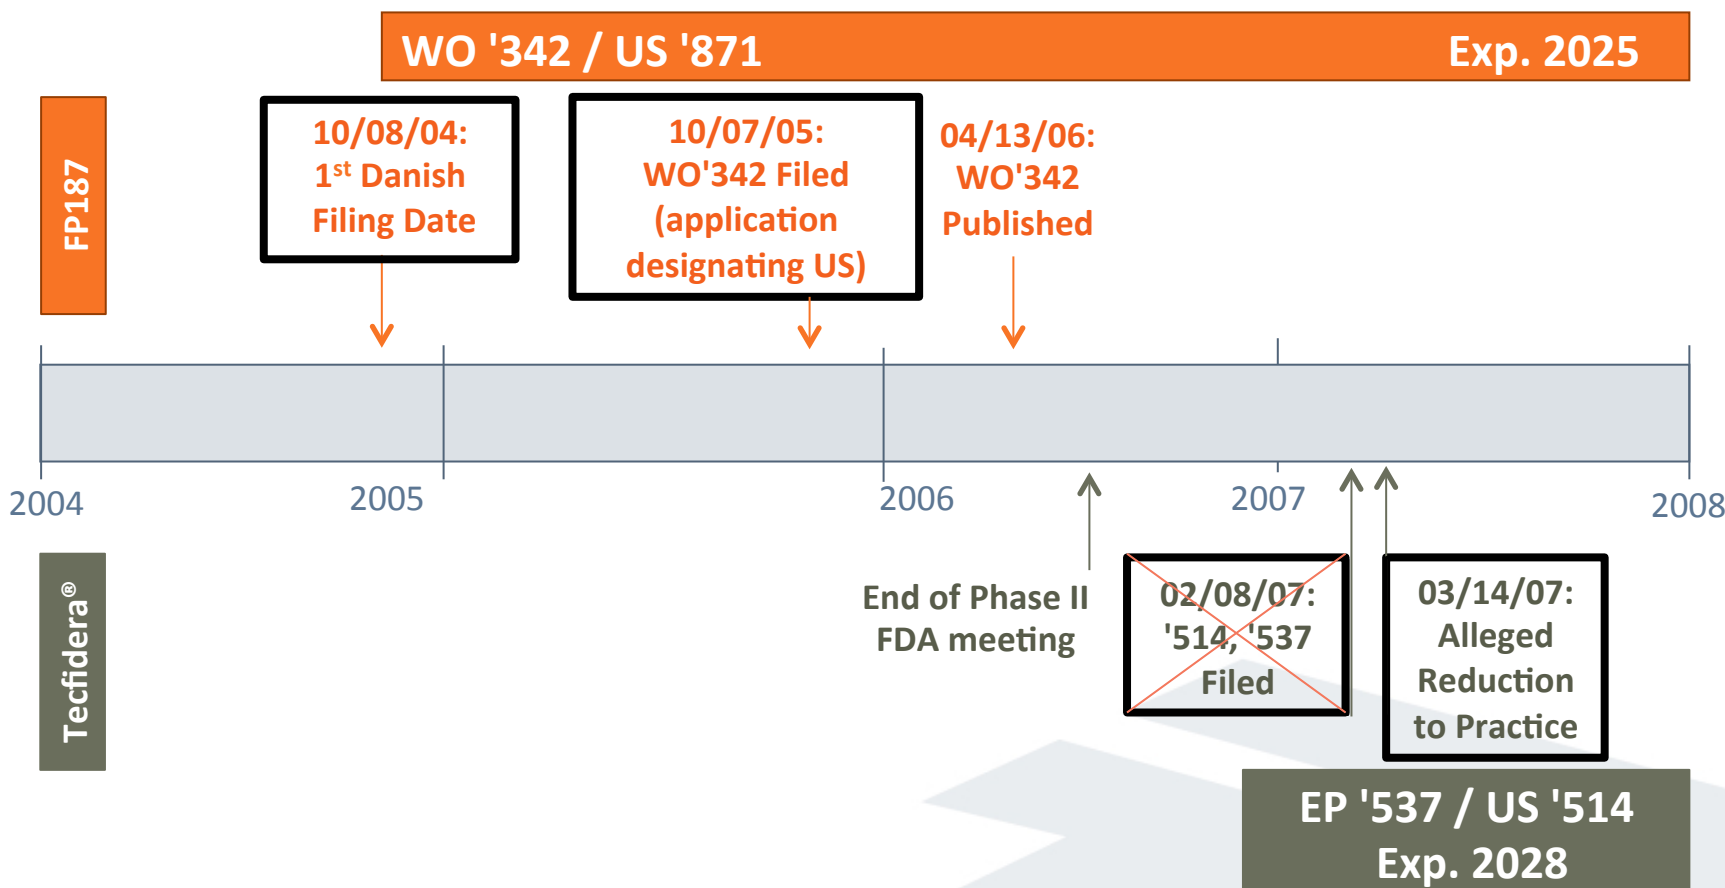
WO '342 / US '871

Exp. 2025

FP187

10/08/04: $1^{st}$ Danish Filing Date

10/07/05: WO'342 Filed (application designating US)

04/13/06: WO'342 Published

2004

2005

2006

2007

2008

Tecfidera®

End of Phase II FDA meeting

02/08/07: '514, '537 Filed

03/14/07: Alleged Reduction to Practice

EP '537 / US '514 Exp. 2028